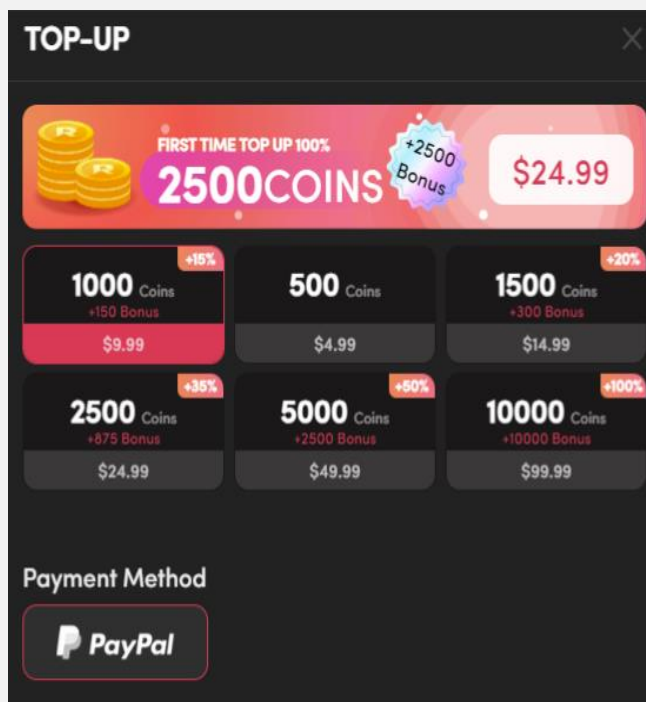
TOP-UP

×

FIRST TIME TOP UP 100%
2500COINS
+2500 Bonus
$24.99

+15%
1000 Coins
+150 Bonus
$9.99

500 Coins
$4.99

+20%
1500 Coins
+300 Bonus
$14.99

+35%
2500 Coins
+875 Bonus
$24.99

+50%
5000 Coins
+2500 Bonus
$49.99

+100%
10000 Coins
+10000 Bonus
$99.99

Payment Method

PayPal